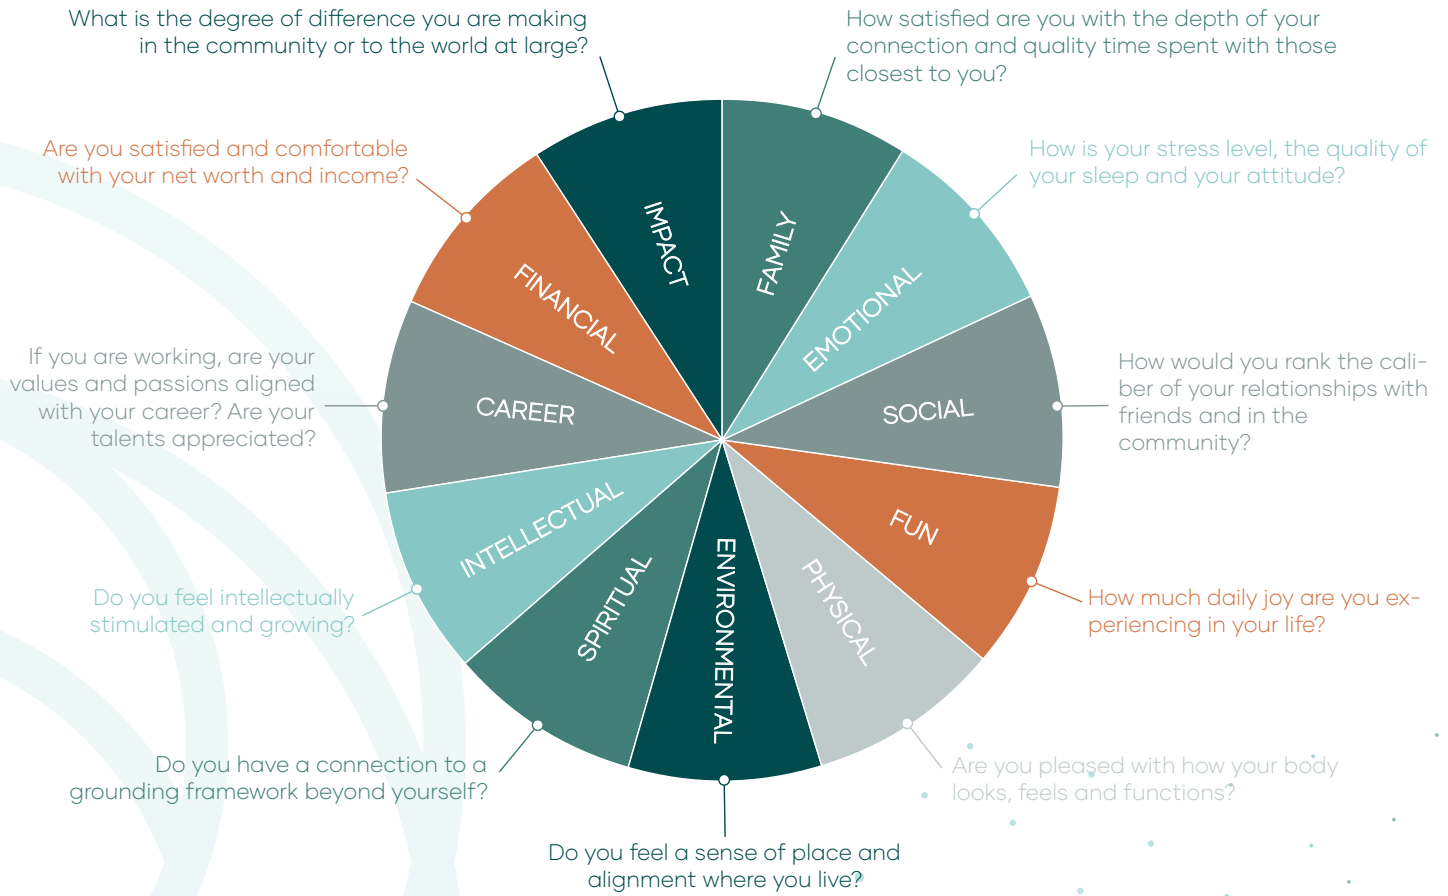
What is the degree of difference you are making in the community or to the world at large?

How satisfied are you with the depth of your connection and quality time spent with those closest to you?

Are you satisfied and comfortable with your net worth and income?

How is your stress level, the quality of your sleep and your attitude?

IMPACT

FAMILY

FINANCIAL

EMOTIONAL

If you are working, are your values and passions aligned with your career? Are your talents appreciated?

CAREER

SOCIAL

How would you rank the caliber of your relationships with friends and in the community?

INTELLECTUAL

FUN

SPIRITUAL

ENVIRONMENTAL

PHYSICAL

Do you feel intellectually stimulated and growing?

How much daily joy are you experiencing in your life?

Do you have a connection to a grounding framework beyond yourself?

Are you pleased with how your body looks, feels and functions?

Do you feel a sense of place and alignment where you live?